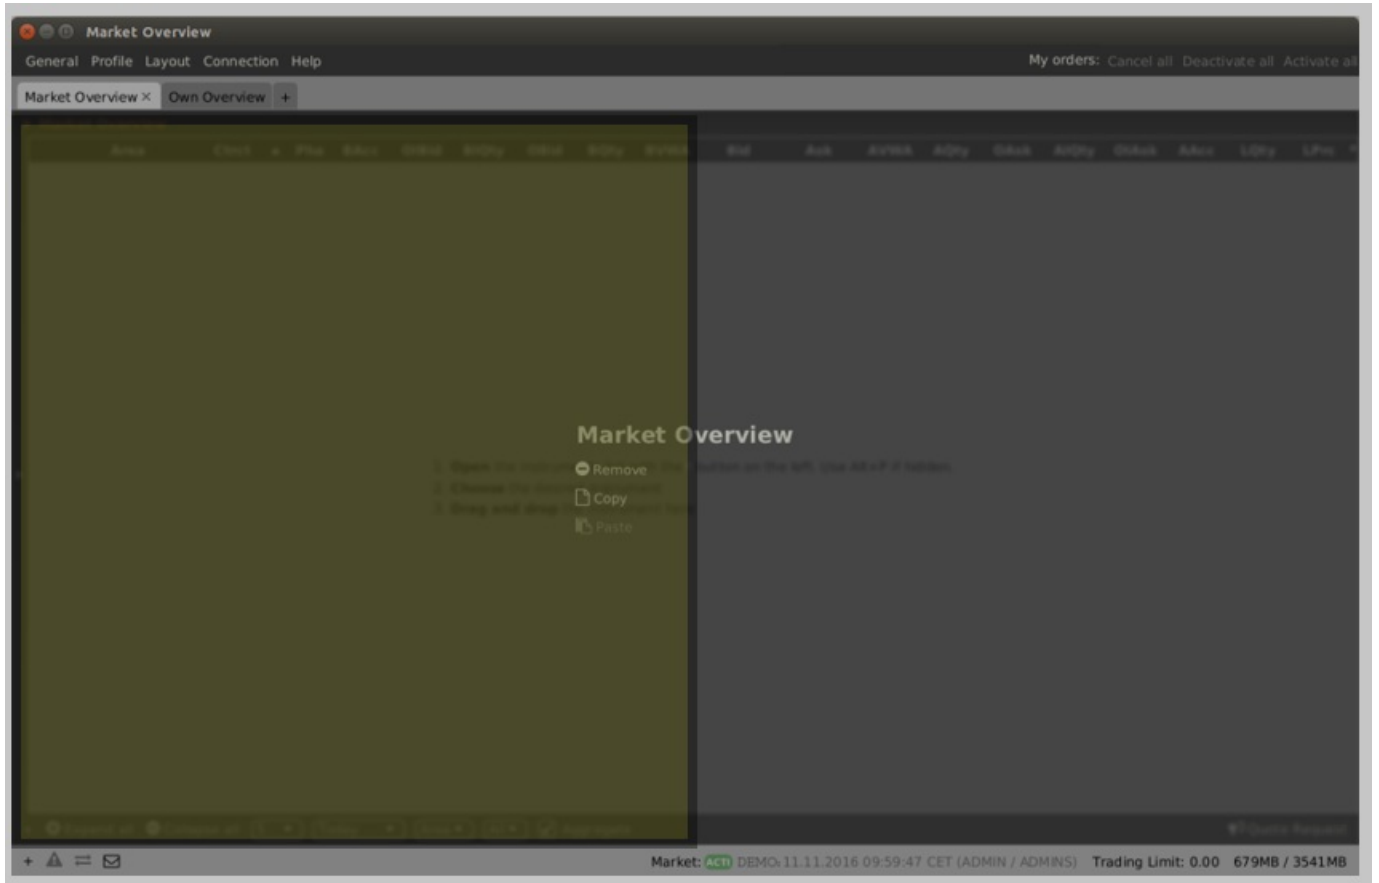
Market Overview

General Profile Layout Connection Help

My orders: Cancel all Deactivate all Activate all

Market Overview × Own Overview +

Area Cont Pha BAcc OrBid BQty BVWA Bid Ask AVWA AQty OrAsk AAcc LQty LPrc

Market Overview

Remove

Copy

Paste

1. Open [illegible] button on the left, use Alt+F4 hidden.

2. Choose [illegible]

3. Drag and drop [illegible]

+ Market: ACTI DEMO 11.11.2016 09:59:47 CET (ADMIN / ADMINS) Trading Limit: 0.00 679MB / 3541MB